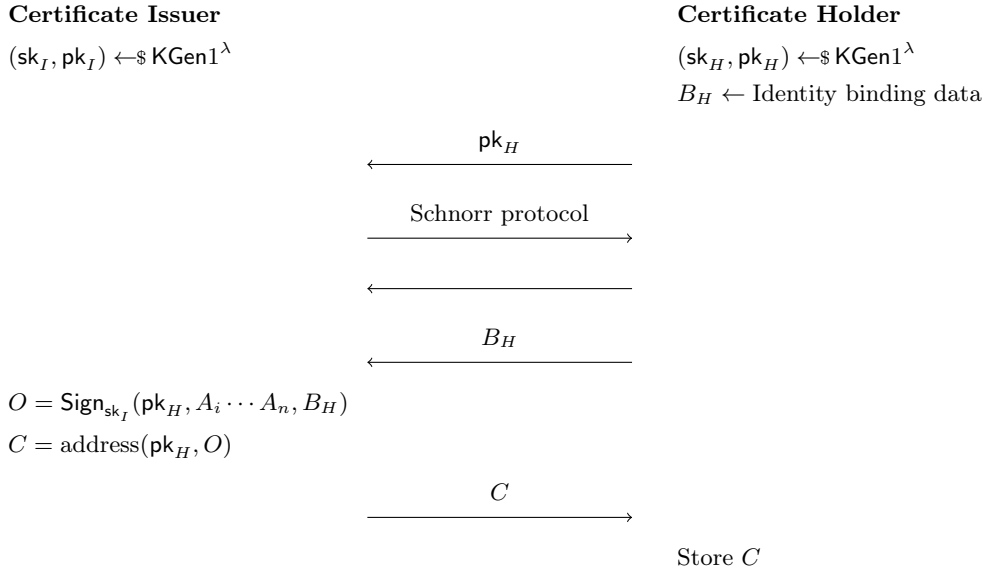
**Certificate Issuer**

$(\mathsf{sk}_I, \mathsf{pk}_I) \leftarrow\$ \mathsf{KGen}1^\lambda$

**Certificate Holder**

$(\mathsf{sk}_H, \mathsf{pk}_H) \leftarrow\$ \mathsf{KGen}1^\lambda$

$B_H \leftarrow$ Identity binding data

$\mathsf{pk}_H$

Schnorr protocol

$B_H$

$O = \mathsf{Sign}_{\mathsf{sk}_I}(\mathsf{pk}_H, A_i \cdots A_n, B_H)$

$C = \text{address}(\mathsf{pk}_H, O)$

$C$

Store $C$